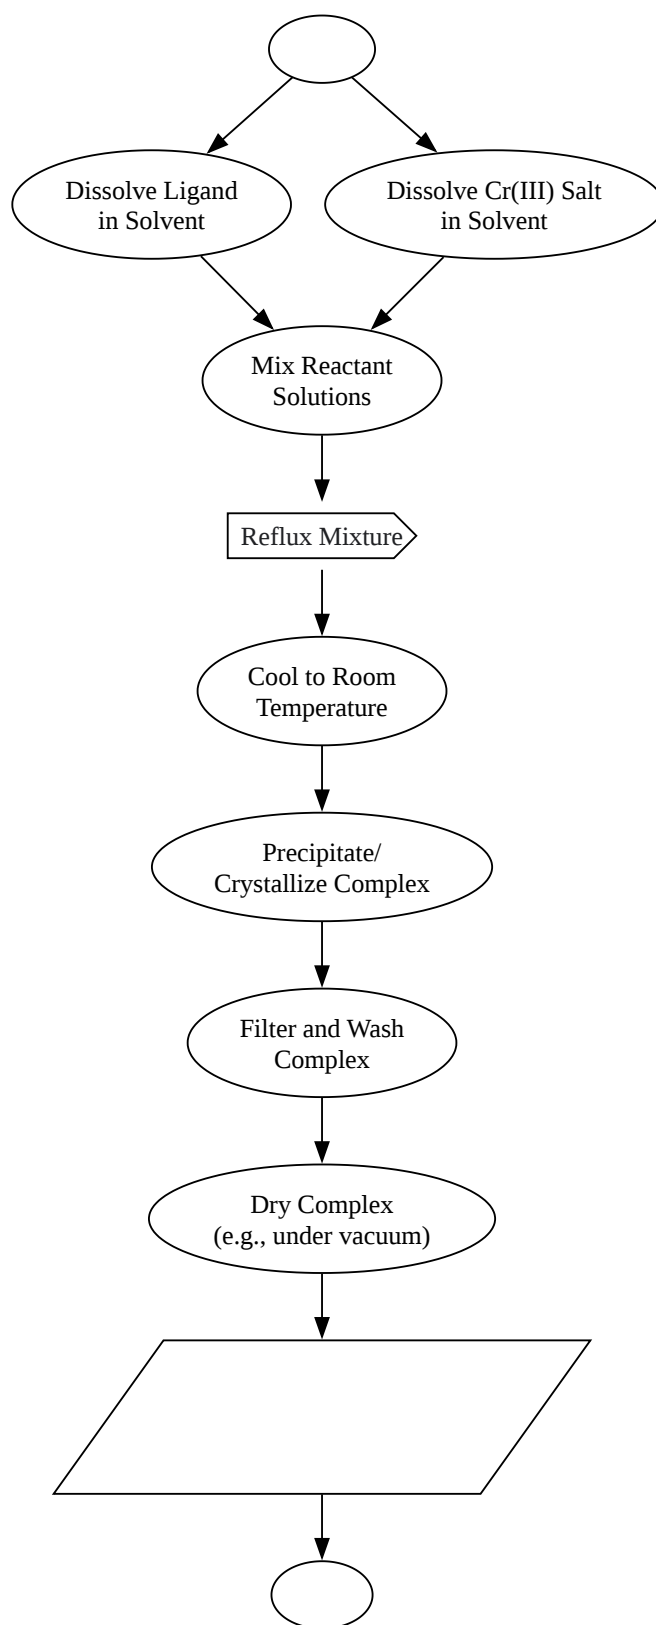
Dissolve Ligand in Solvent

Dissolve Cr(III) Salt in Solvent

Mix Reactant Solutions

Reflux Mixture

Cool to Room Temperature

Precipitate/ Crystallize Complex

Filter and Wash Complex

Dry Complex (e.g., under vacuum)